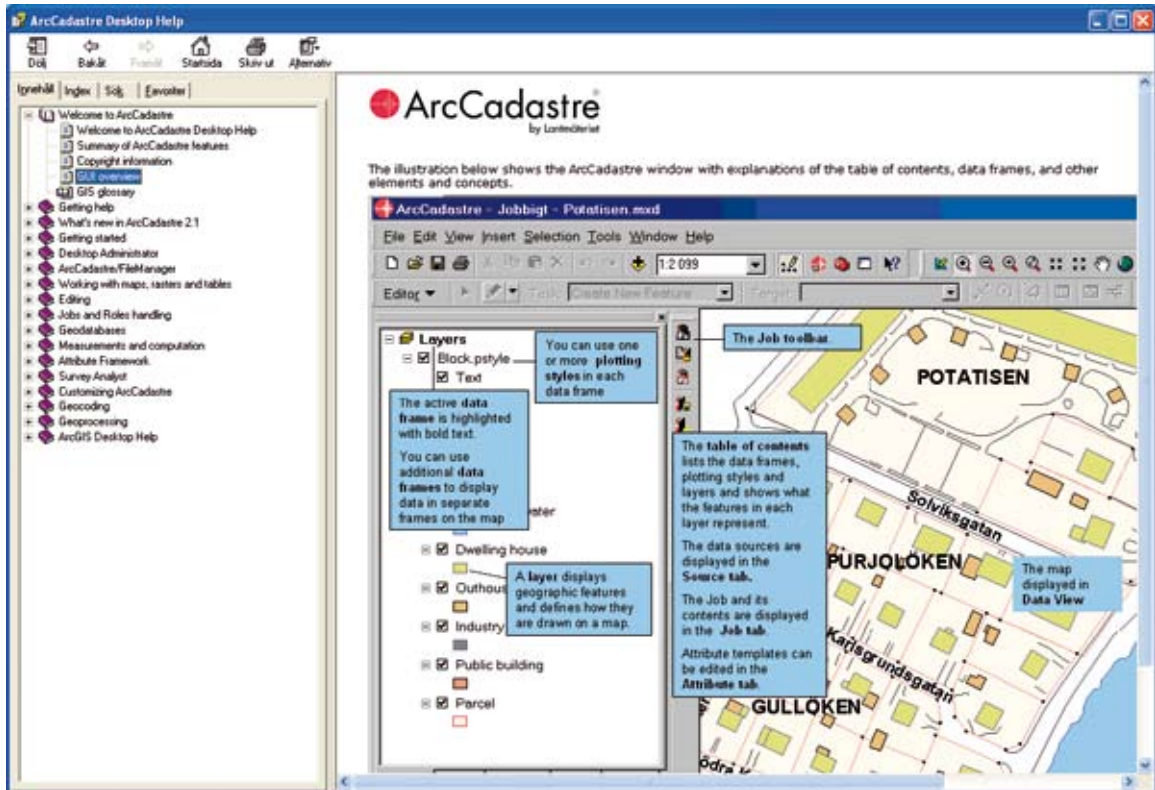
ArcCadastre Desktop Help

Dölj Bakåt Framåt Startsida Skriv ut Alternativ

Innehåll Index Sök Favoriter

Welcome to ArcCadastre
Welcome to ArcCadastre Desktop Help
Summary of ArcCadastre features
Copyright information
GUI overview
GIS glossary
Getting help
What's new in ArcCadastre 2.1
Getting started
Desktop Administrator
ArcCadastre/FileManager
Working with maps, rasters and tables
Editing
Jobs and Roles handling
Geodatabases
Measurements and computation
Attribute Framework
Survey Analyst
Customizing ArcCadastre
Geocoding
Geoprocessing
ArcGIS Desktop Help

ArcCadastre
by Lantmäteriet

The illustration below shows the ArcCadastre window with explanations of the table of contents, data frames, and other elements and concepts.

ArcCadastre - Jobbigt - Potatisen.mxd

File Edit View Insert Selection Tools Window Help

1:2 099

Editor ▾ Task: Create New Feature Target:

Layers
Block.pstyle
Text

You can use one or more plotting styles in each data frame

The Job toolbar.

The active data frame is highlighted with bold text.

You can use additional data frames to display data in separate frames on the map

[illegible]ater

Dwelling house

Outhous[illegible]

Industry

Public building

Parcel

A layer displays geographic features and defines how they are drawn on a map.

The table of contents lists the data frames, plotting styles and layers and shows what the features in each layer represent.

The data sources are displayed in the Source tab.

The Job and its contents are displayed in the Job tab.

Attribute templates can be edited in the Attribute tab

POTATISEN

Solviksgatan

PURJOLÖKEN

The map displayed in Data View

Karlsgrundsgatan

GULLÖKEN

Södra K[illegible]